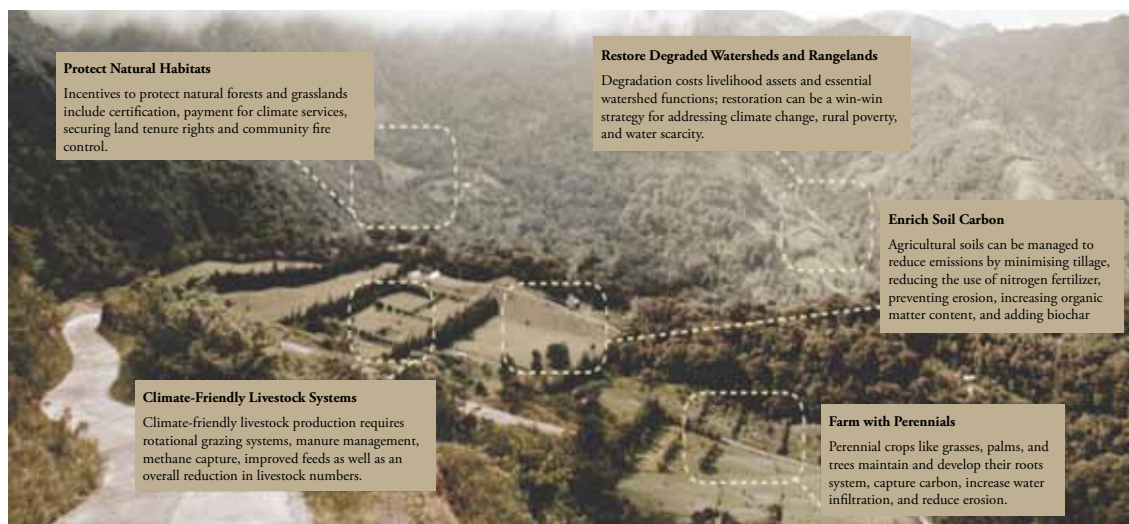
**Protect Natural Habitats**

Incentives to protect natural forests and grasslands include certification, payment for climate services, securing land tenure rights and community fire control.

**Restore Degraded Watersheds and Rangelands**

Degradation costs livelihood assets and essential watershed functions; restoration can be a win-win strategy for addressing climate change, rural poverty, and water scarcity.

**Enrich Soil Carbon**

Agricultural soils can be managed to reduce emissions by minimising tillage, reducing the use of nitrogen fertilizer, preventing erosion, increasing organic matter content, and adding biochar

**Climate-Friendly Livestock Systems**

Climate-friendly livestock production requires rotational grazing systems, manure management, methane capture, improved feeds as well as an overall reduction in livestock numbers.

**Farm with Perennials**

Perennial crops like grasses, palms, and trees maintain and develop their roots system, capture carbon, increase water infiltration, and reduce erosion.